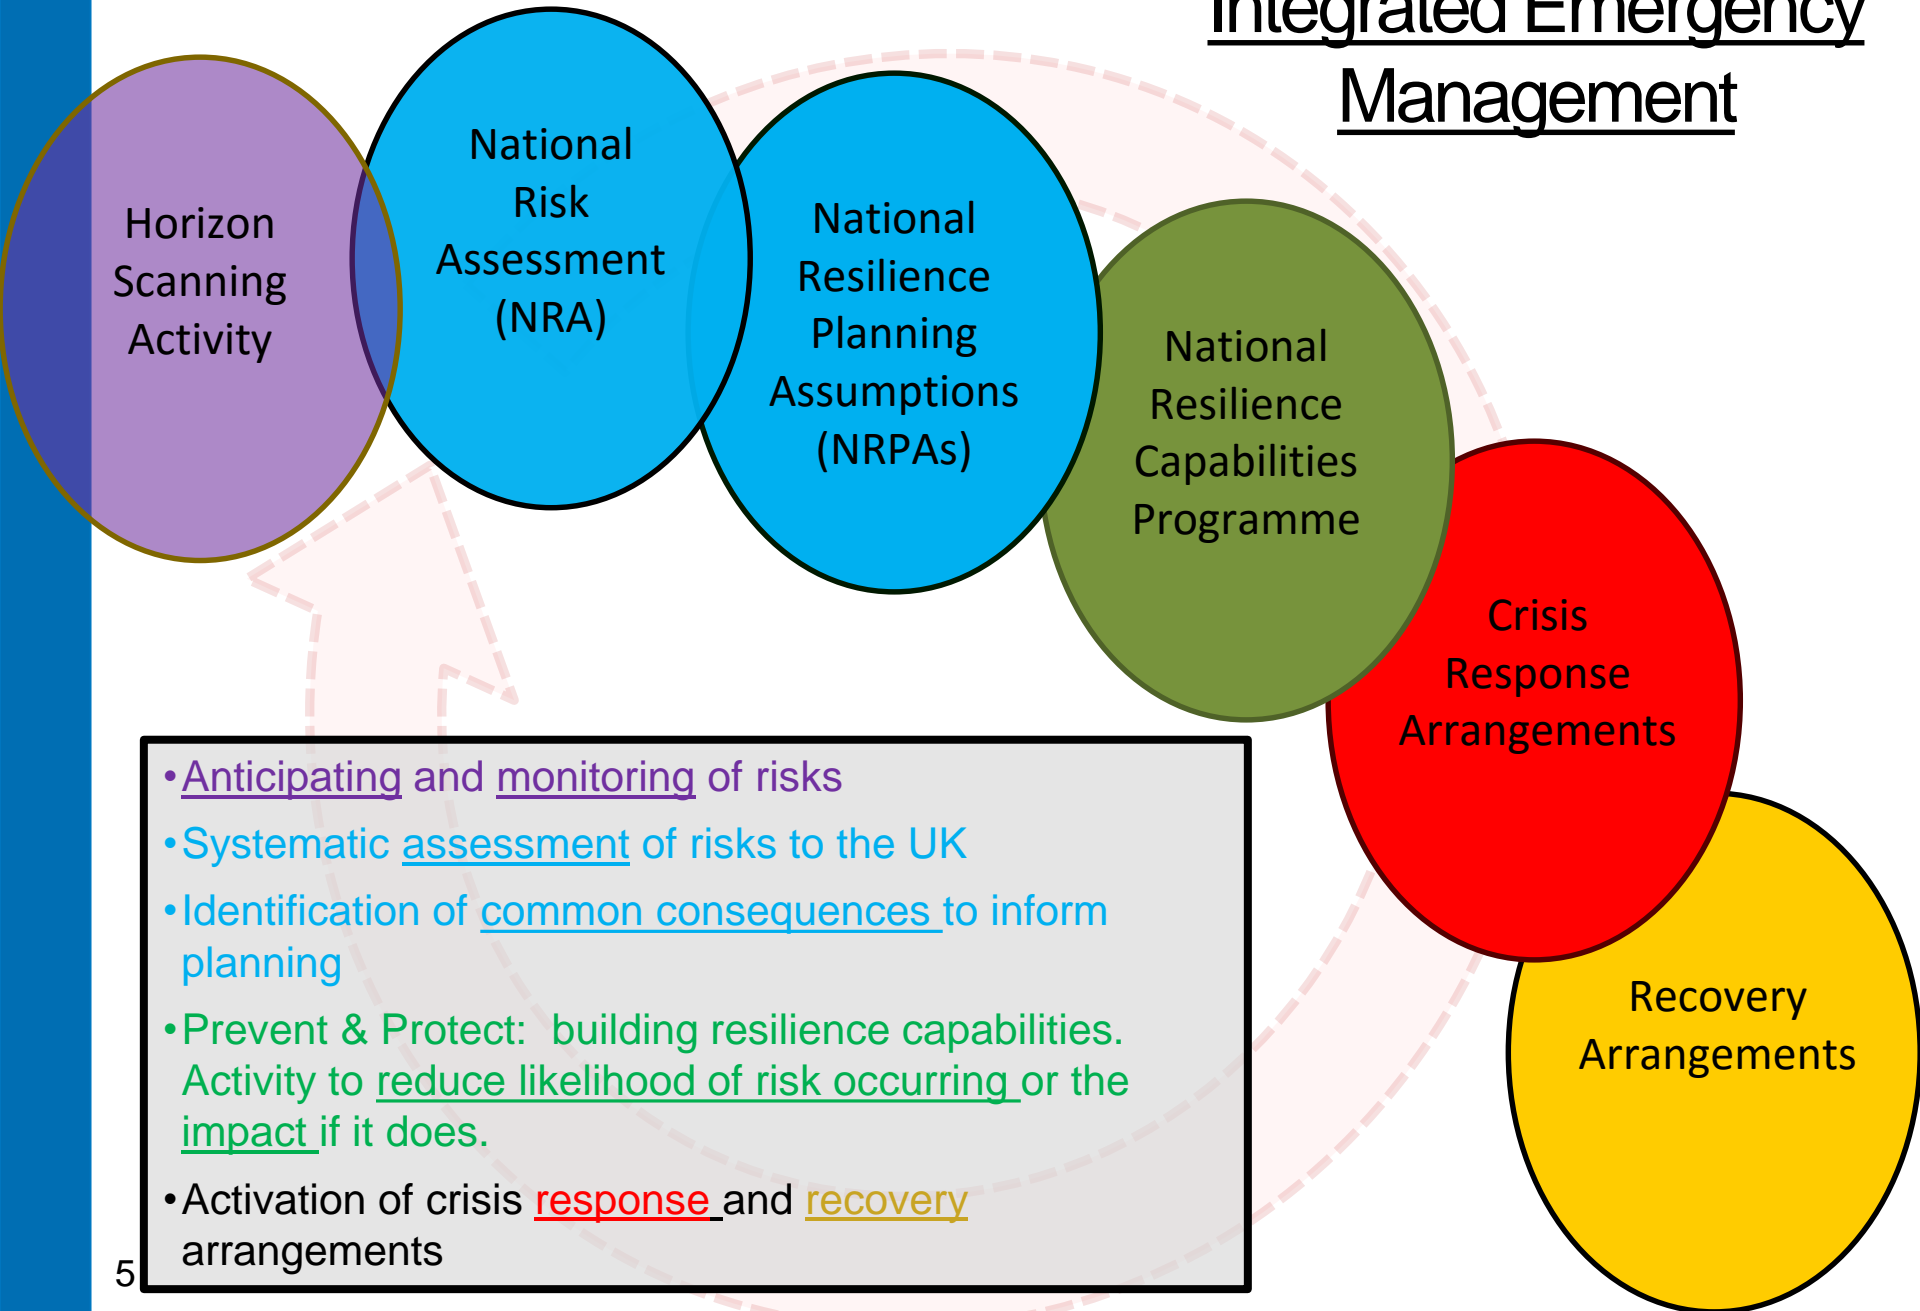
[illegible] Emergency Management

Horizon Scanning Activity

National Risk Assessment (NRA)

National Resilience Planning Assumptions (NRPAs)

National Resilience Capabilities Programme

Crisis Response Arrangements

Recovery Arrangements

•Anticipating and monitoring of risks

•Systematic assessment of risks to the UK

•Identification of common consequences to inform planning

•Prevent & Protect: building resilience capabilities. Activity to reduce likelihood of risk occurring or the impact if it does.

•Activation of crisis response and recovery arrangements

5